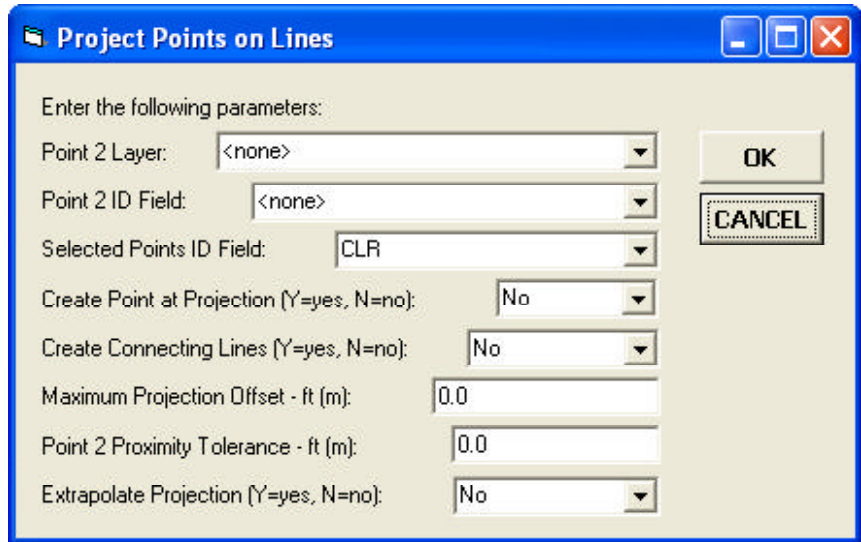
Project Points on Lines

Enter the following parameters:

Point 2 Layer: <none>

Point 2 ID Field: <none>

Selected Points ID Field: CLR

Create Point at Projection (Y=yes, N=no): No

Create Connecting Lines (Y=yes, N=no): No

Maximum Projection Offset - ft (m): 0.0

Point 2 Proximity Tolerance - ft (m): 0.0

Extrapolate Projection (Y=yes, N=no): No

OK

CANCEL